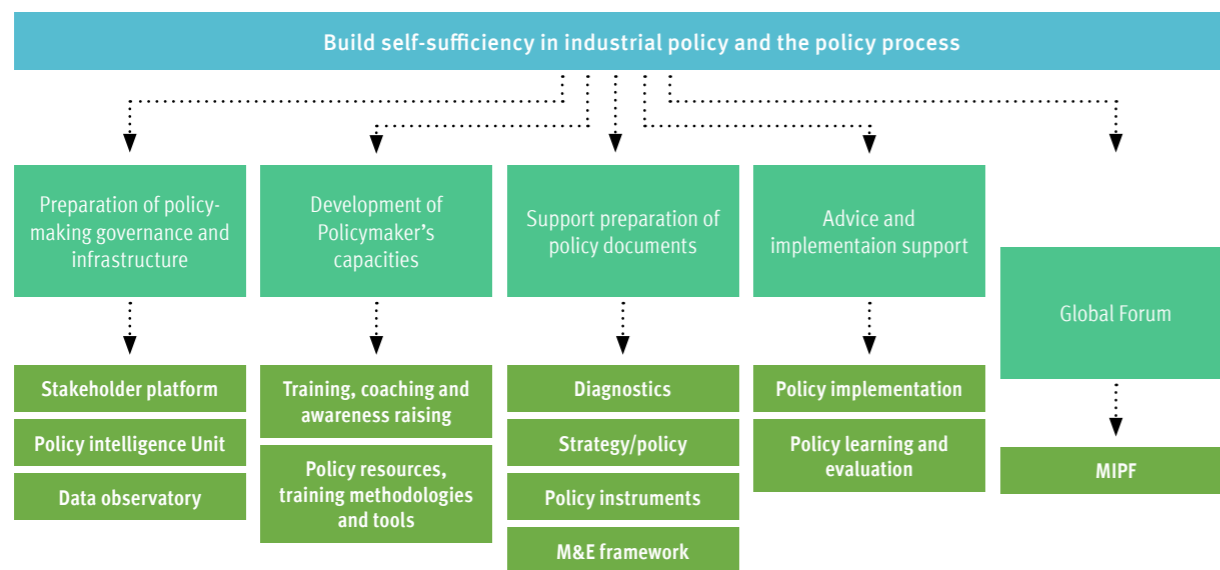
Build self-sufficiency in industrial policy and the policy process

Preparation of policy-making governance and infrastructure

Stakeholder platform

Policy intelligence Unit

Data observatory

Development of Policymaker's capacities

Training, coaching and awareness raising

Policy resources, training methodologies and tools

Support preparation of policy documents

Diagnostics

Strategy/policy

Policy instruments

M&E framework

Advice and implementaion support

Policy implementation

Policy learning and evaluation

Global Forum

MIPF